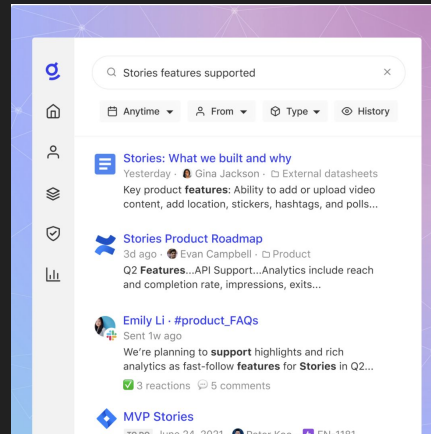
g

Stories features supported ×

Anytime ▾ From ▾ Type ▾ History

Stories: What we built and why
Yesterday · Gina Jackson · External datasheets
Key product **features**: Ability to add or upload video content, add location, stickers, hashtags, and polls...

Stories Product Roadmap
3d ago · Evan Campbell · Product
Q2 **Features**...API Support...Analytics include reach and completion rate, impressions, exits...

Emily Li · #product_FAQs
Sent 1w ago
We're planning to **support** highlights and rich analytics as fast-follow **features** for **Stories** in Q2...
✅ 3 reactions 💬 5 comments

MVP Stories
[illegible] June 24, 2021 · Peter Kao · EN-1181